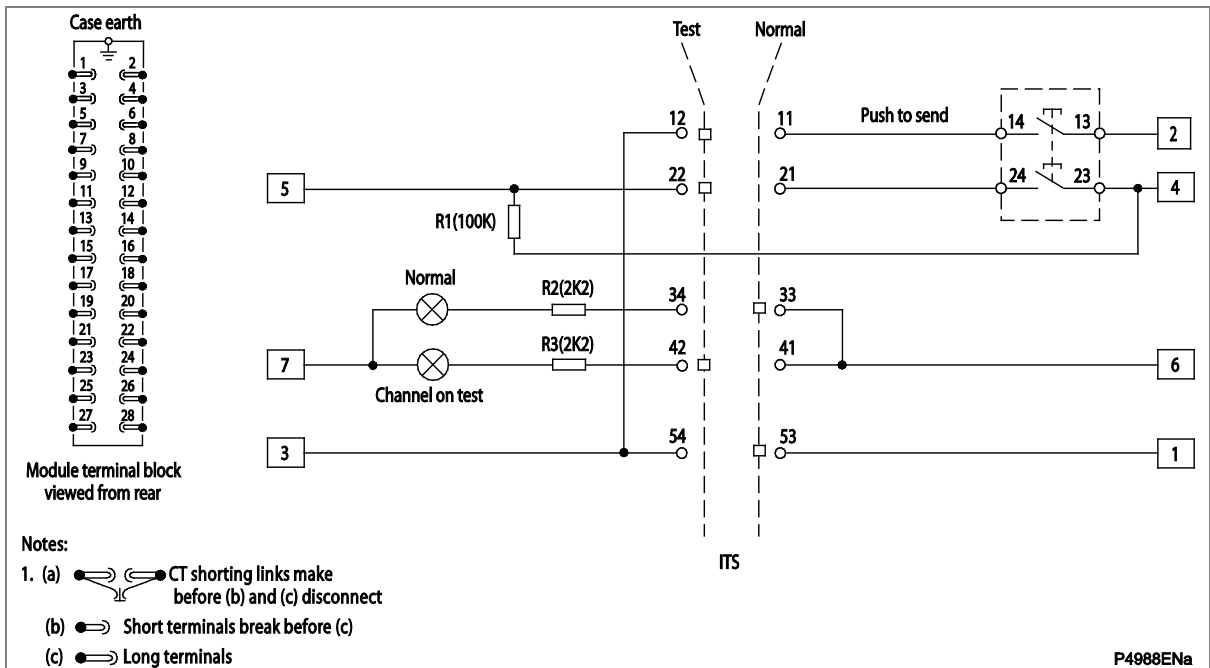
Case earth

1 2
3 4
5 6
7 8
9 10
11 12
13 14
15 16
17 18
19 20
21 22
23 24
25 26
27 28

Module terminal block viewed from rear

Test Normal

12 11 Push to send 14 13 2

5 22 21 24 23 4

R1(100K)

Normal

R2(2K2) 34 33

7 R3(2K2) 42 41 6

Channel on test

3 54 53 1

ITS

Notes:

1. (a) CT shorting links make before (b) and (c) disconnect

(b) Short terminals break before (c)

(c) Long terminals

P4988ENa